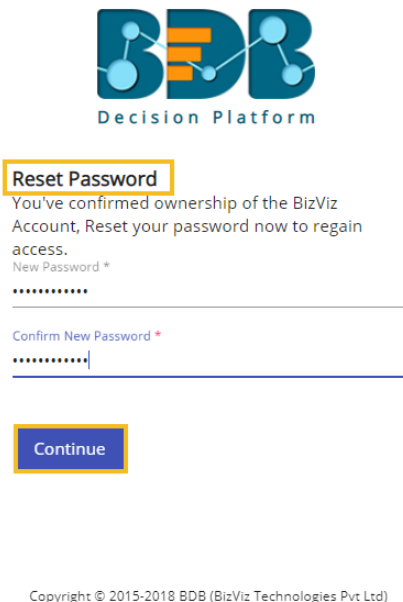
BDB
Decision Platform

Reset Password
You've confirmed ownership of the BizViz Account, Reset your password now to regain access.

New Password *
••••••••••••

Confirm New Password *
••••••••••••

Continue

Copyright © 2015-2018 BDB (BizViz Technologies Pvt Ltd)